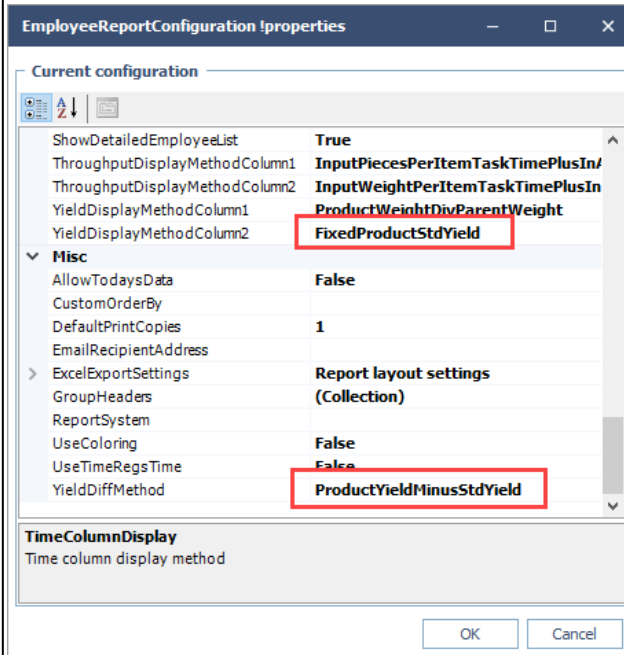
EmployeeReportConfiguration !properties

Current configuration

| | |
|---|---|
| ShowDetailedEmployeeList | True |
| ThroughputDisplayMethodColumn1 | InputPiecesPerItemTaskTimePlusIn |
| ThroughputDisplayMethodColumn2 | InputWeightPerItemTaskTimePlusIn |
| YieldDisplayMethodColumn1 | ProductWeightDivParentWeight |
| YieldDisplayMethodColumn2 | FixedProductStdYield |
| Misc | |
| AllowTodaysData | False |
| CustomOrderBy | |
| DefaultPrintCopies | 1 |
| EmailRecipientAddress | |
| ExcelExportSettings | Report layout settings |
| GroupHeaders | (Collection) |
| ReportSystem | |
| UseColoring | False |
| UseTimeRegsTime | False |
| YieldDiffMethod | ProductYieldMinusStdYield |

TimeColumnDisplay
Time column display method

OK Cancel